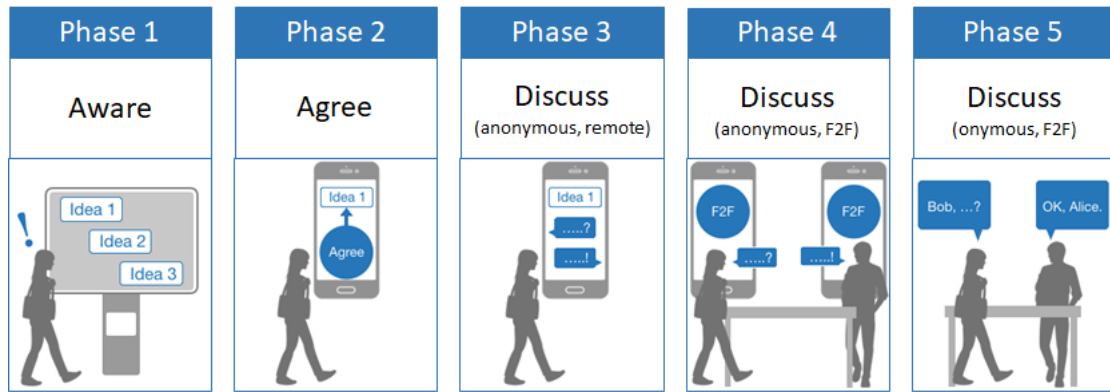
Phase 1

Aware

!

Idea 1

Idea 2

Idea 3

Phase 2

Agree

Idea 1

Agree

Phase 3

Discuss
(anonymous, remote)

Idea 1

.....?

.....!

Phase 4

Discuss
(anonymous, F2F)

F2F

F2F

.....?

.....!

Phase 5

Discuss
(onymous, F2F)

Bob, ...?

OK, Alice.